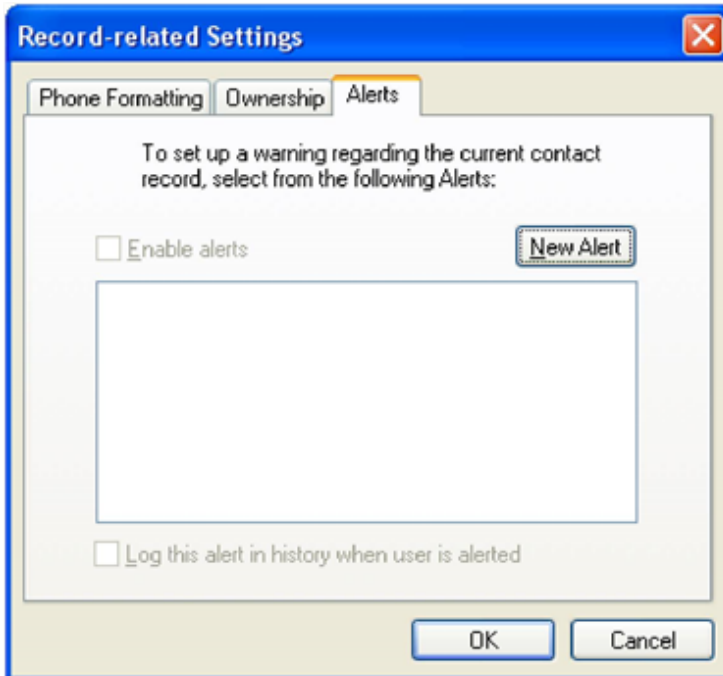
Record-related Settings

Phone Formatting | Ownership | Alerts

To set up a warning regarding the current contact record, select from the following Alerts:

Enable alerts

New Alert

Log this alert in history when user is alerted

OK

Cancel